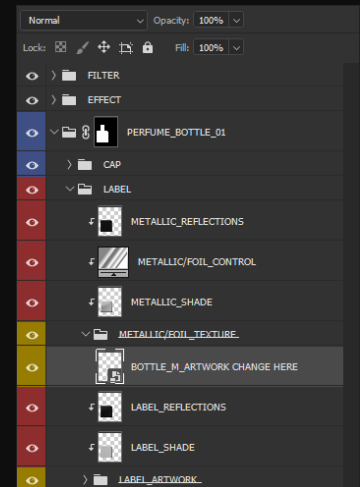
Normal
Opacity: 100%
Lock:
Fill: 100%
FILTER
EFFECT
PERFUME_BOTTLE_01
CAP
LABEL
METALLIC_REFLECTIONS
METALLIC/FOIL_CONTROL
METALLIC_SHADE
METALLIC/FOIL_TEXTURE
BOTTLE_M_ARTWORK CHANGE HERE
LABEL_REFLECTIONS
LABEL_SHADE
LABEL_ARTWORK